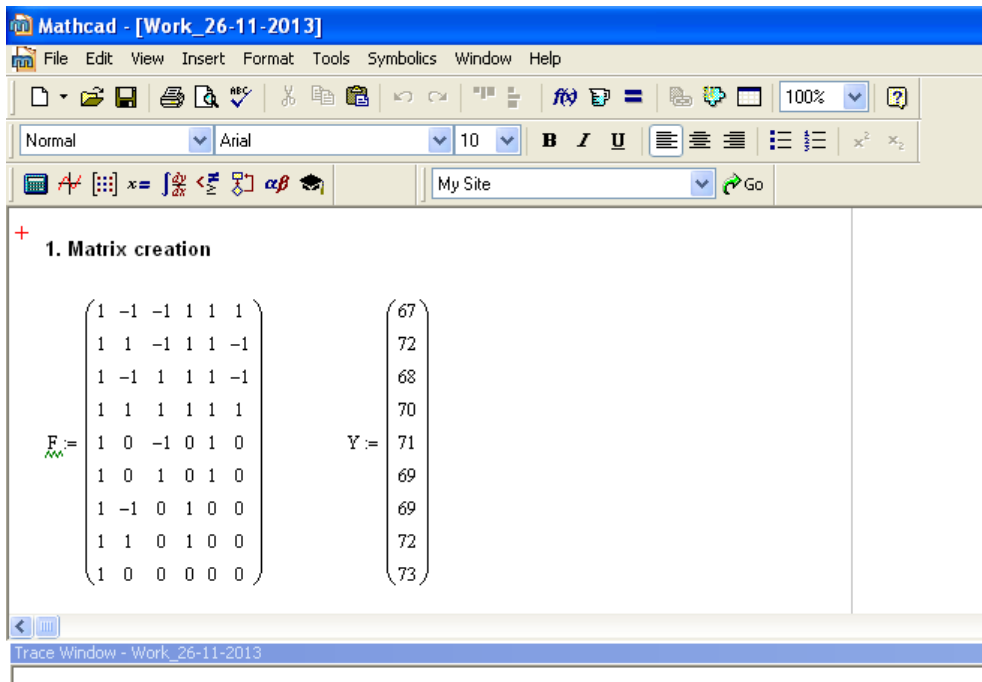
Mathcad - [Work_26-11-2013]

File Edit View Insert Format Tools Symbolics Window Help

100%

Normal Arial 10 B I U

My Site Go

1. Matrix creation

$F := \begin{pmatrix} 1 & -1 & -1 & 1 & 1 & 1 \\ 1 & 1 & -1 & 1 & 1 & -1 \\ 1 & -1 & 1 & 1 & 1 & -1 \\ 1 & 1 & 1 & 1 & 1 & 1 \\ 1 & 0 & -1 & 0 & 1 & 0 \\ 1 & 0 & 1 & 0 & 1 & 0 \\ 1 & -1 & 0 & 1 & 0 & 0 \\ 1 & 1 & 0 & 1 & 0 & 0 \\ 1 & 0 & 0 & 0 & 0 & 0 \end{pmatrix}$ $Y := \begin{pmatrix} 67 \\ 72 \\ 68 \\ 70 \\ 71 \\ 69 \\ 69 \\ 72 \\ 73 \end{pmatrix}$

Trace Window - Work_26-11-2013